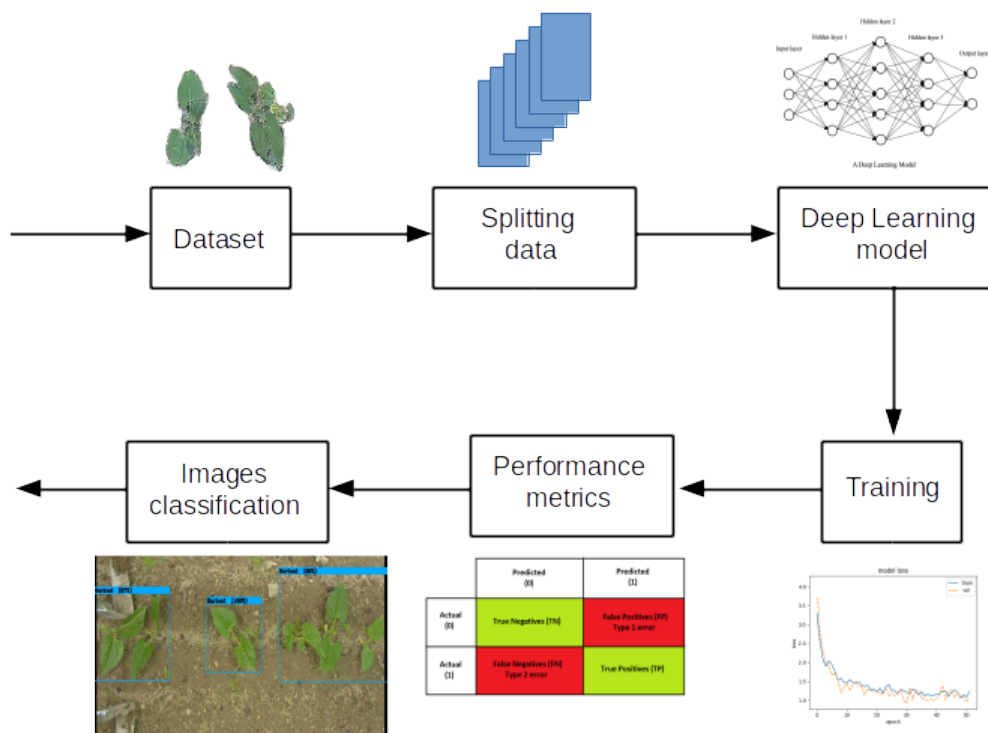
Hidden layer 2

Hidden layer 1

Hidden layer 3

Input layer

Output layer

A Deep Learning Model

Dataset

Splitting data

Deep Learning model

Training

Performance metrics

Images classification

Barbed (87%)

Barbed (88%)

Barbed (88%)

| | Predicted (0) | Predicted (1) |
|---|---|---|
| Actual (0) | True Negatives (TN) | False Positives (FP) Type 1 error |
| Actual (1) | False Negatives (FN) Type 2 error | True Positives (TP) |

model loss

train

val

4.0
3.5
3.0
2.5
2.0
1.5
1.0

loss

0 10 20 30 40 50

epoch